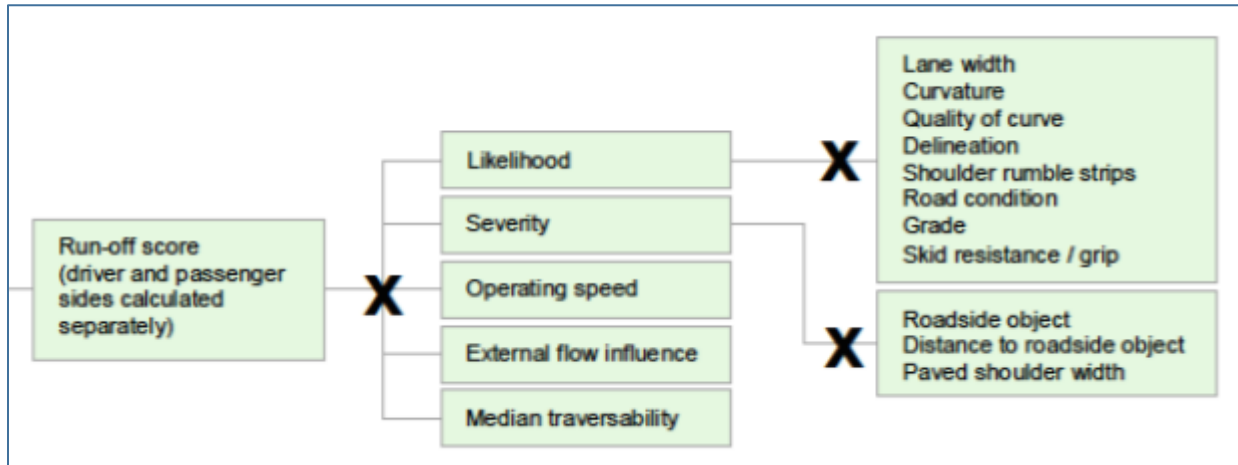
Run-off score (driver and passenger sides calculated separately)

X

Likelihood

Severity

Operating speed

External flow influence

Median traversability

X

Lane width
Curvature
Quality of curve
Delineation
Shoulder rumble strips
Road condition
Grade
Skid resistance / grip

X

Roadside object
Distance to roadside object
Paved shoulder width